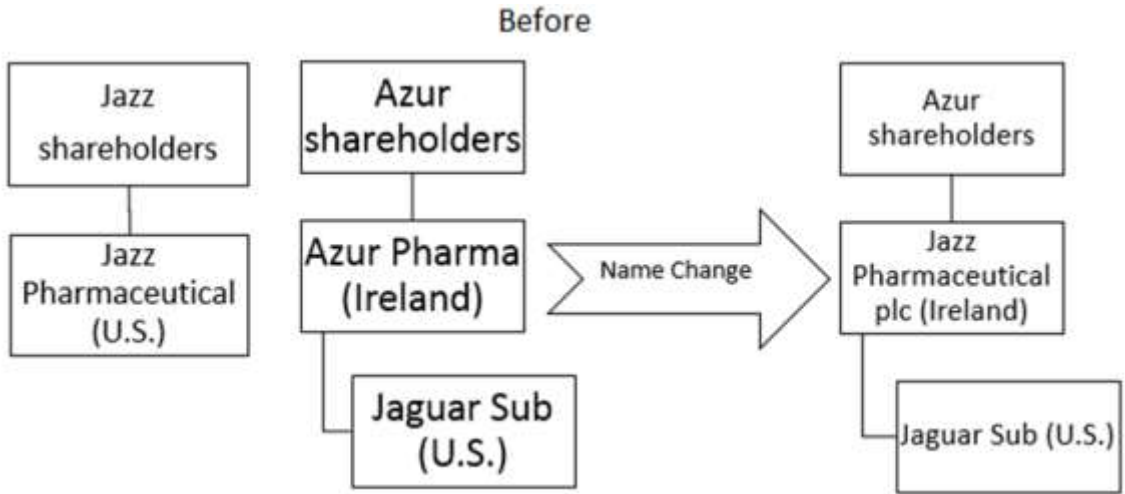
Before

Jazz shareholders

Jazz Pharmaceutical (U.S.)

Azur shareholders

Azur Pharma (Ireland)

Jaguar Sub (U.S.)

Name Change

Azur shareholders

Jazz Pharmaceutical plc (Ireland)

Jaguar Sub (U.S.)